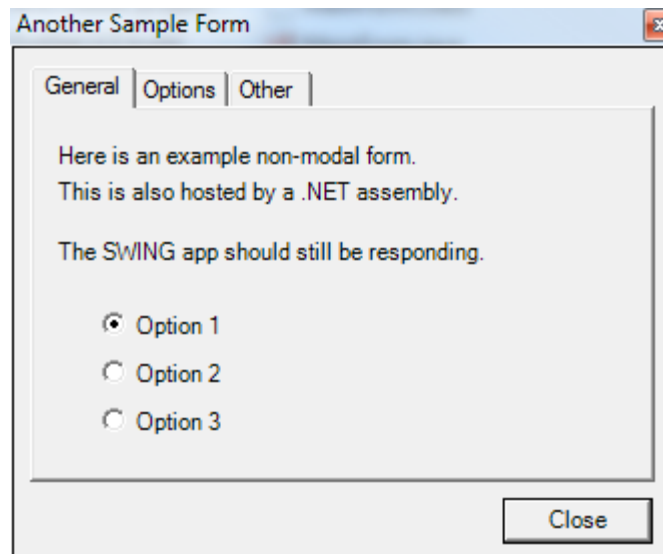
Another Sample Form

General | Options | Other

Here is an example non-modal form.
This is also hosted by a .NET assembly.

The SWING app should still be responding.

Option 1
Option 2
Option 3

Close